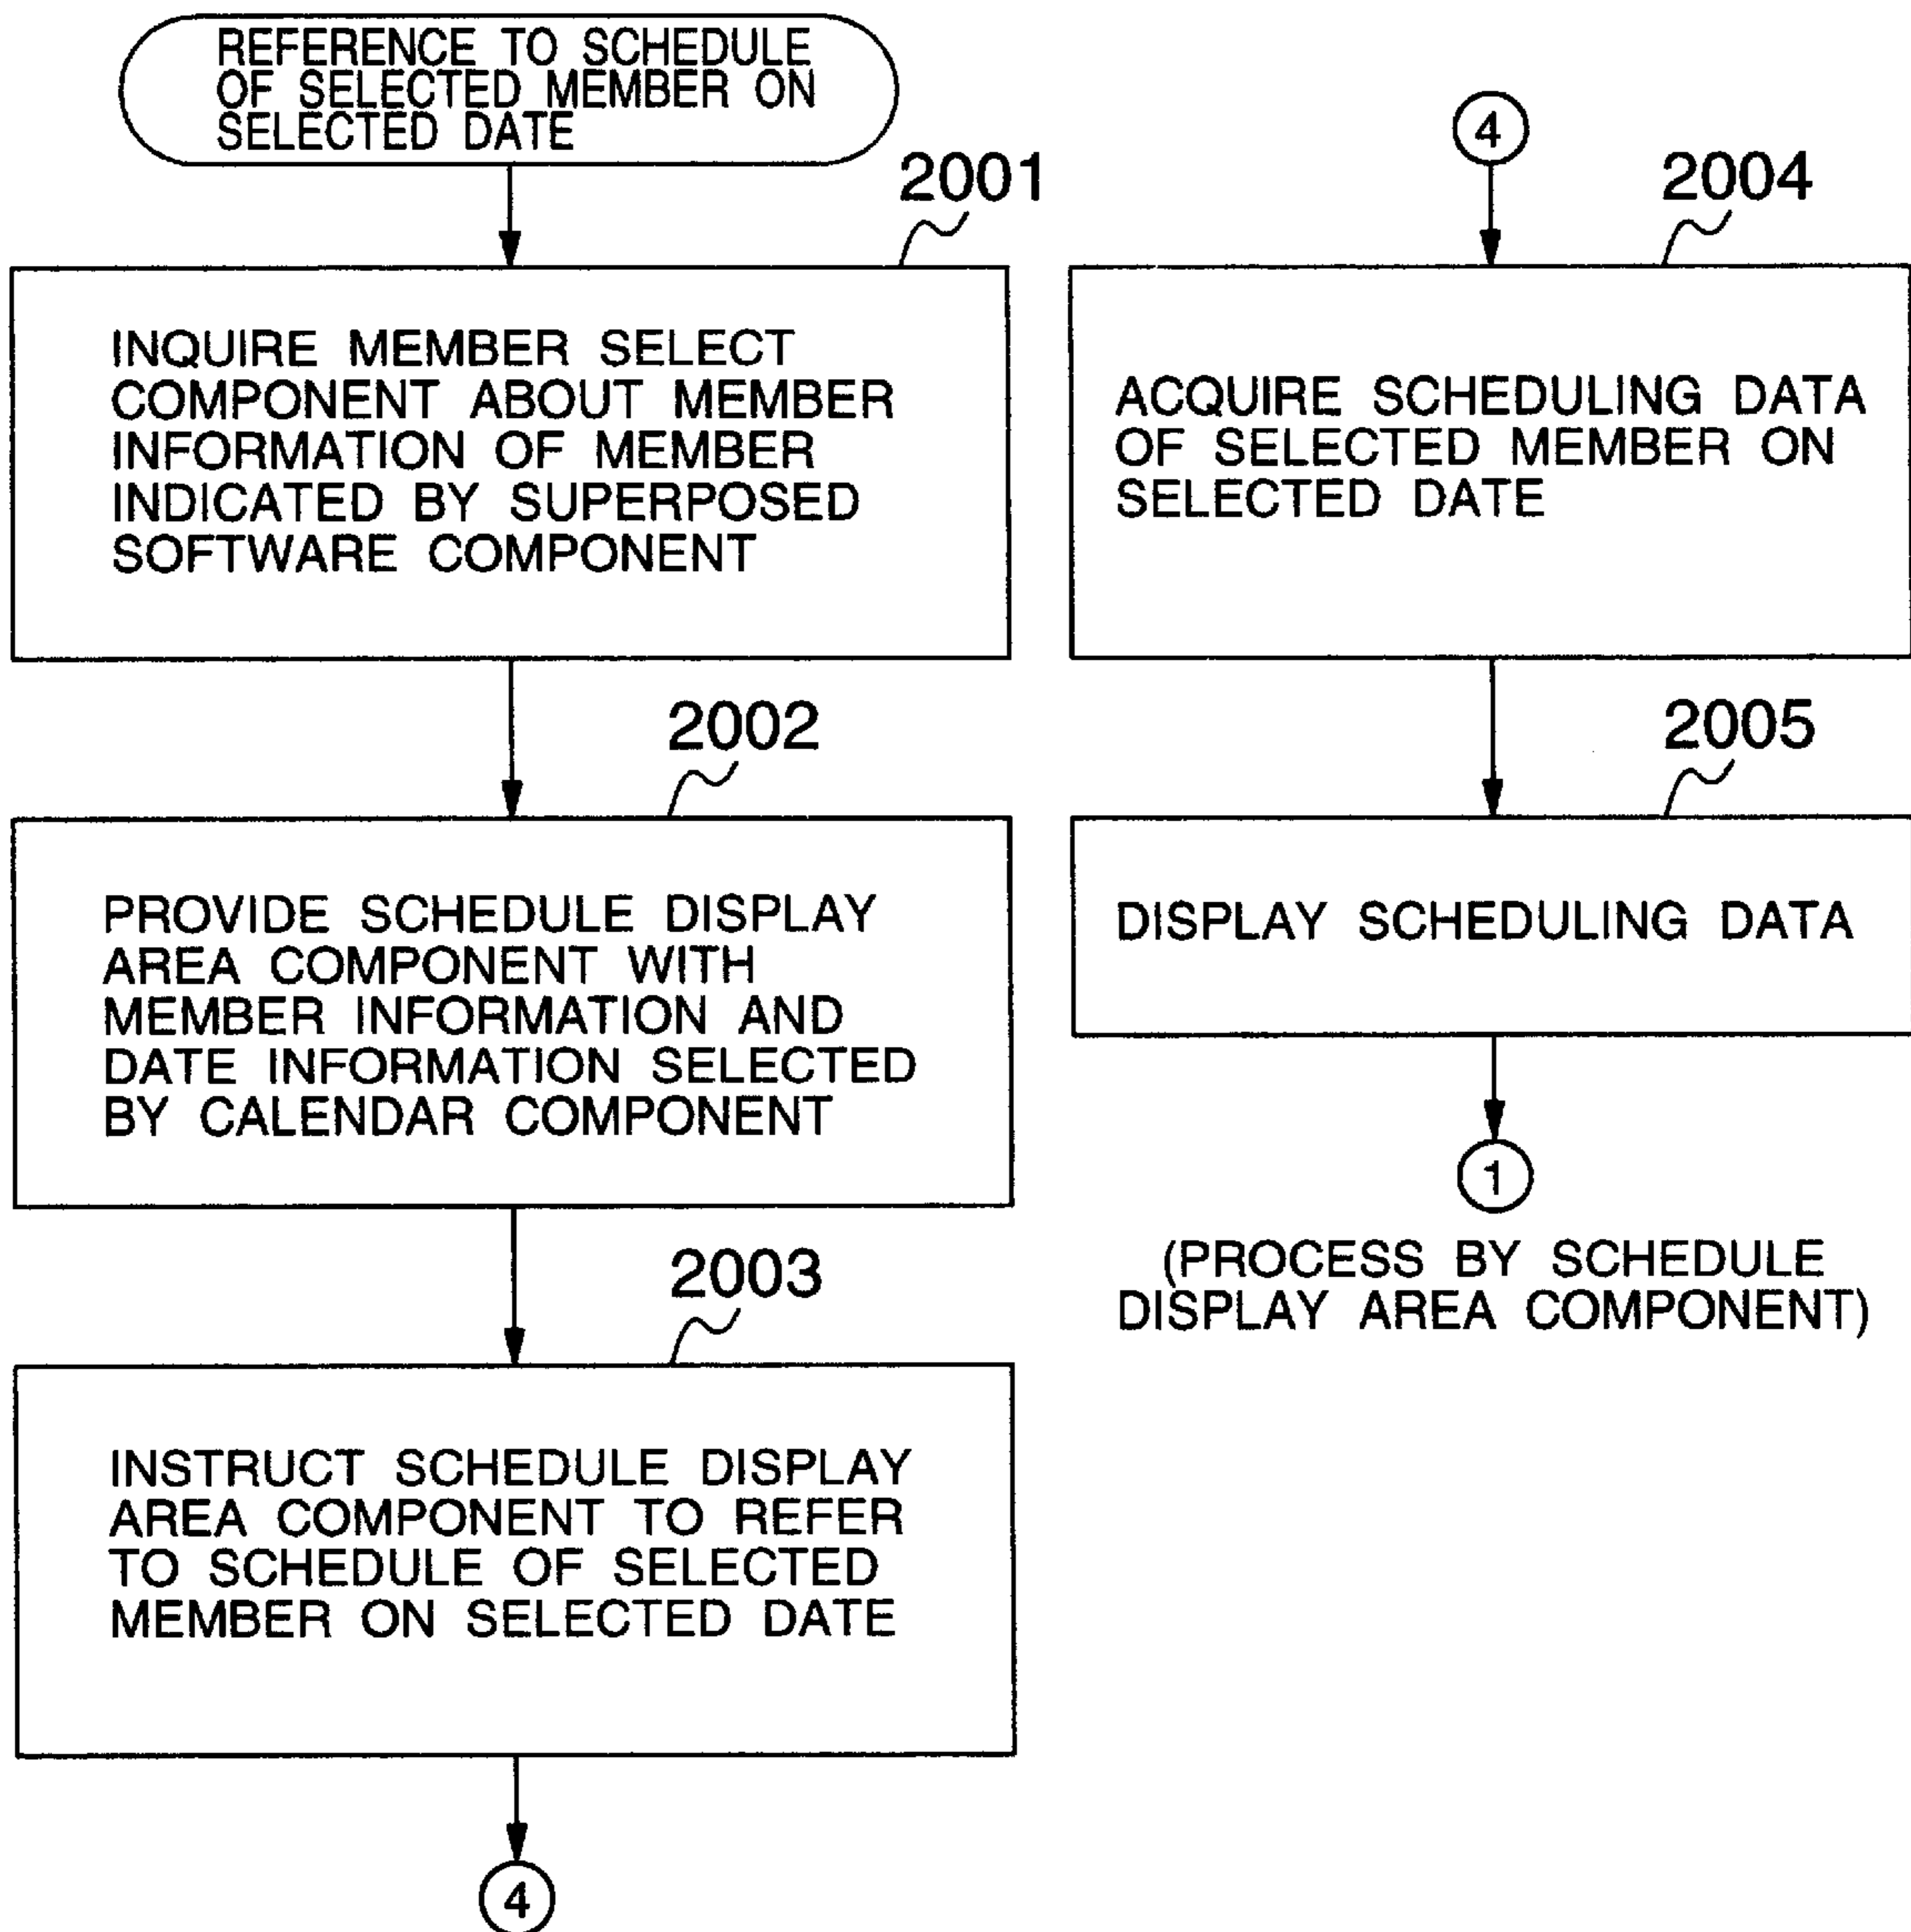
REFERENCE TO SCHEDULE OF SELECTED MEMBER ON SELECTED DATE

2001

INQUIRE MEMBER SELECT COMPONENT ABOUT MEMBER INFORMATION OF MEMBER INDICATED BY SUPERPOSED SOFTWARE COMPONENT

2002

PROVIDE SCHEDULE DISPLAY AREA COMPONENT WITH MEMBER INFORMATION AND DATE INFORMATION SELECTED BY CALENDAR COMPONENT

2003

INSTRUCT SCHEDULE DISPLAY AREA COMPONENT TO REFER TO SCHEDULE OF SELECTED MEMBER ON SELECTED DATE

4

4

2004

ACQUIRE SCHEDULING DATA OF SELECTED MEMBER ON SELECTED DATE

2005

DISPLAY SCHEDULING DATA

1

(PROCESS BY SCHEDULE DISPLAY AREA COMPONENT)